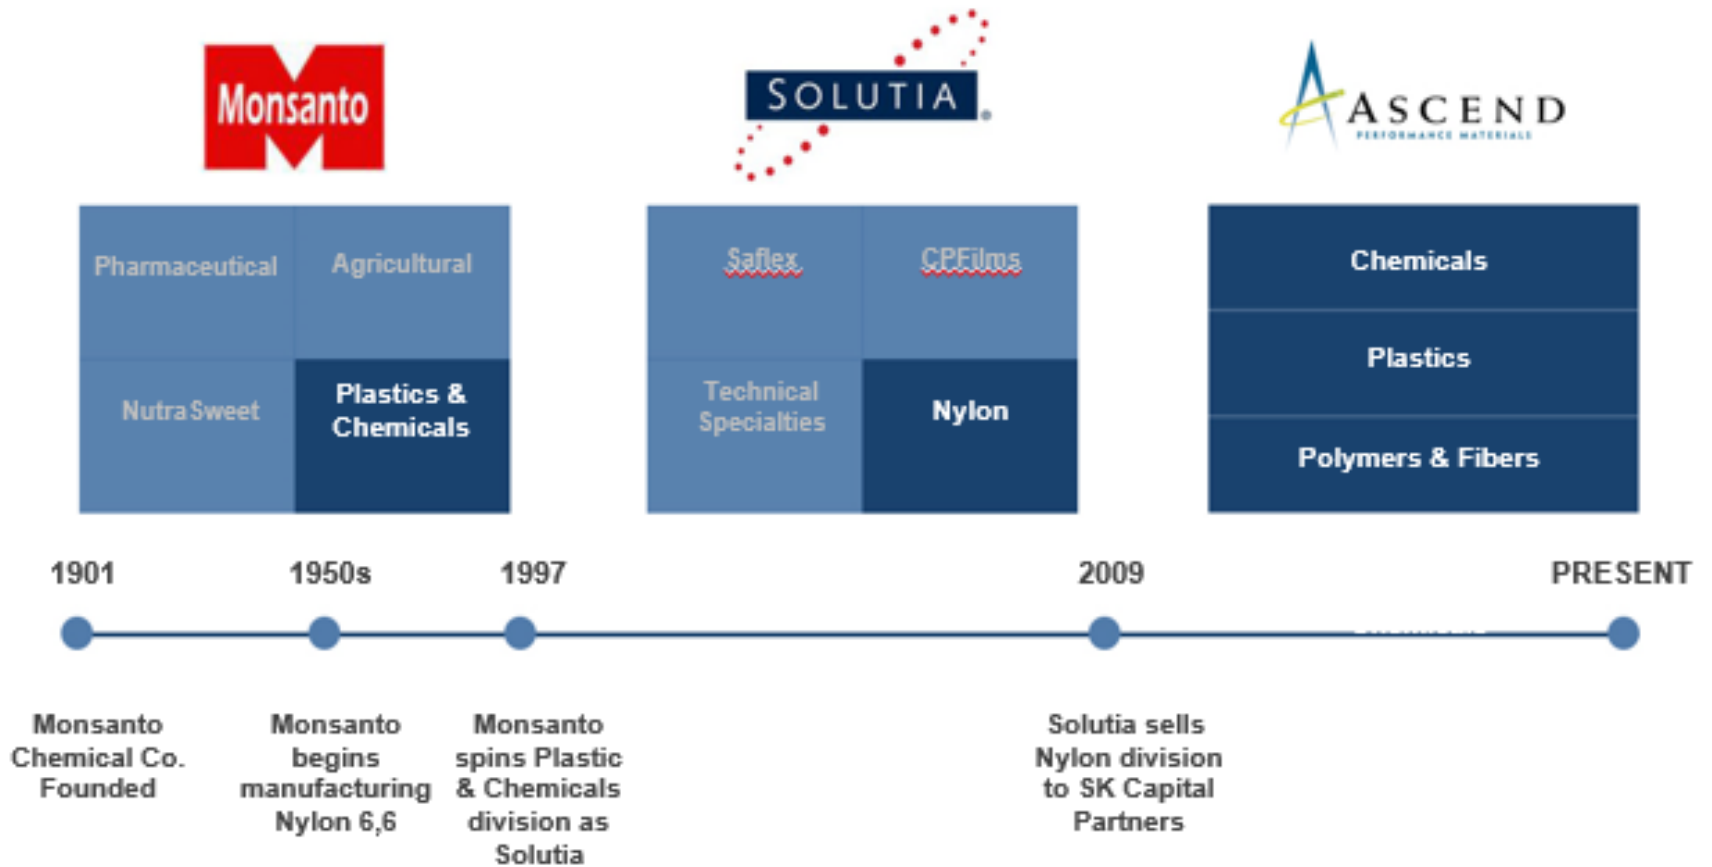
Monsanto

SOLUTIA

ASCEND
PERFORMANCE MATERIALS

| Pharmaceutical | Agricultural |
|---|---|
| NutraSweet | Plastics & Chemicals |

| Saflex | CPFilms |
|---|---|
| Technical Specialties | Nylon |

Chemicals

Plastics

Polymers & Fibers

1901

1950s

1997

2009

PRESENT

Monsanto Chemical Co. Founded

Monsanto begins manufacturing Nylon 6,6

Monsanto spins Plastic & Chemicals division as Solutia

Solutia sells Nylon division to SK Capital Partners